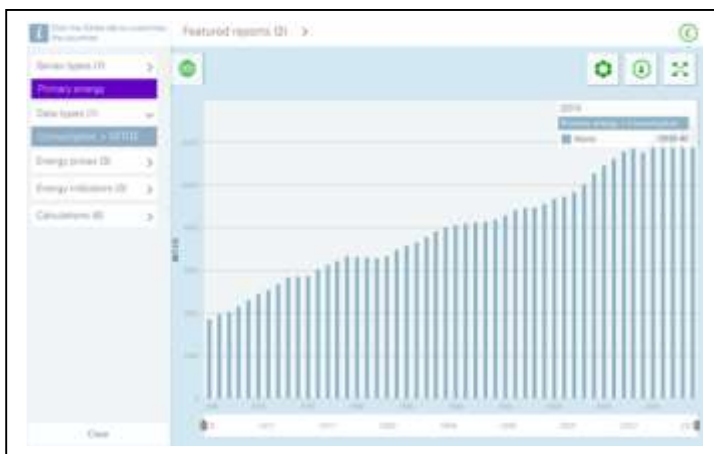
Featured reports (2) >

Sector types (1) >

Primary energy

Data types (1)

Consumption > MTOE

Energy prices (3) >

Energy indicators (3) >

Calculations (6) >

Close

2014

Primary energy > Consumption

World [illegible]